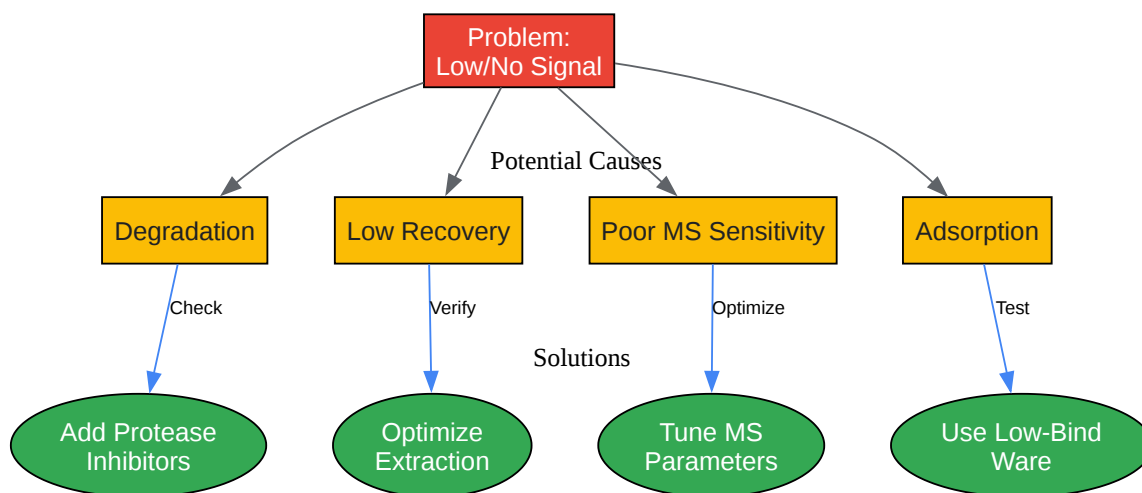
Problem:
Low/No Signal

Potential Causes

Degradation

Low Recovery

Poor MS Sensitivity

Adsorption

Check

Verify

Optimize

Test

Solutions

Add Protease Inhibitors

Optimize Extraction

Tune MS Parameters

Use Low-Bind Ware